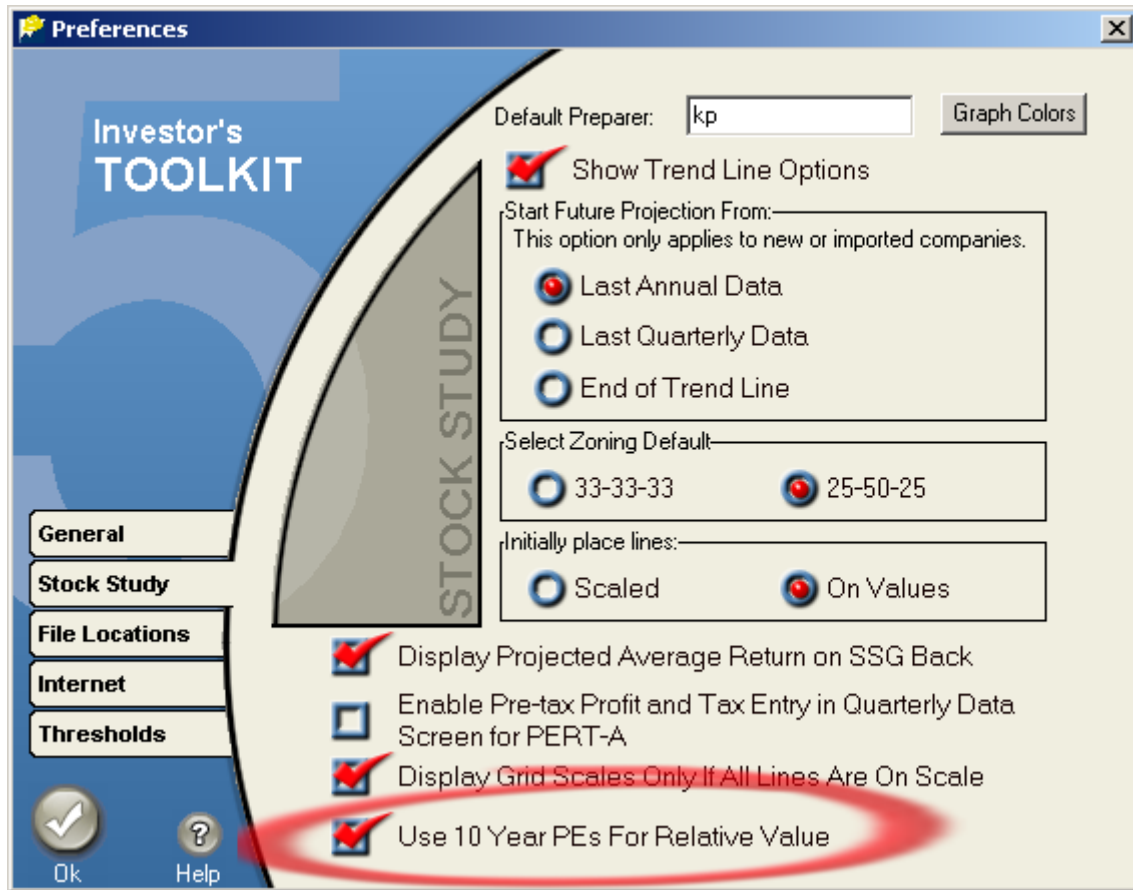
Preferences

Investor's
TOOLKIT

Default Preparer: kp

Graph Colors

Show Trend Line Options

Start Future Projection From:
This option only applies to new or imported companies.

Last Annual Data

Last Quarterly Data

End of Trend Line

Select Zoning Default

33-33-33

25-50-25

Initially place lines:

Scaled

On Values

STOCK STUDY

General

Stock Study

File Locations

Internet

Thresholds

Display Projected Average Return on SSG Back

Enable Pre-tax Profit and Tax Entry in Quarterly Data Screen for PERT-A

Display Grid Scales Only If All Lines Are On Scale

Use 10 Year PEs For Relative Value

Ok

Help